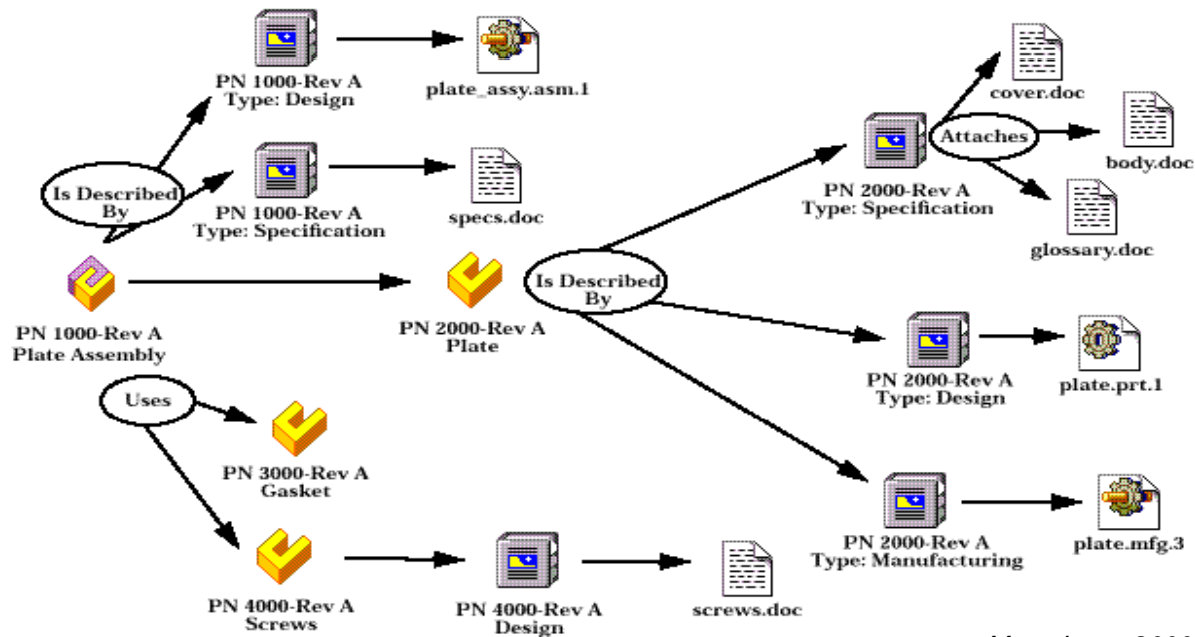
PN 1000-Rev A
Type: Design

plate_assy.asm.1

Is Described By

PN 1000-Rev A
Type: Specification

specs.doc

PN 1000-Rev A
Plate Assembly

PN 2000-Rev A
Plate

Is Described By

PN 2000-Rev A
Type: Specification

Attaches

cover.doc

body.doc

glossary.doc

PN 2000-Rev A
Type: Design

plate.prt.1

PN 2000-Rev A
Type: Manufacturing

plate.mfg.3

Uses

PN 3000-Rev A
Gasket

PN 4000-Rev A
Screws

PN 4000-Rev A
Design

screws.doc

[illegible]